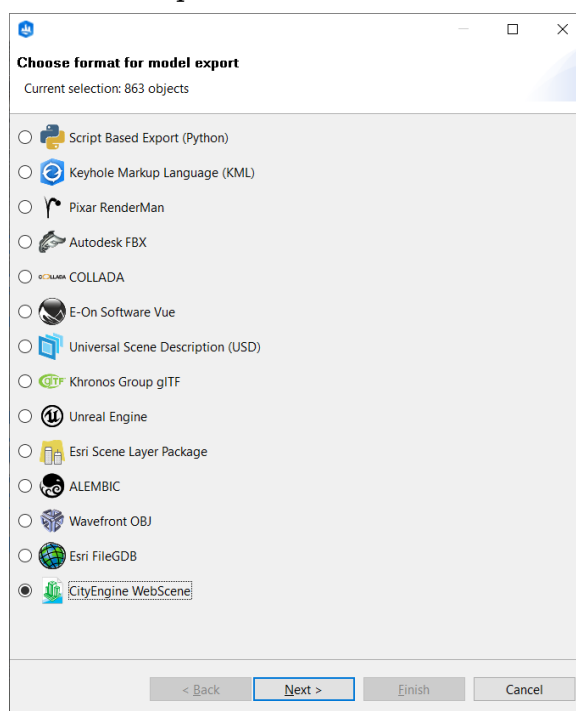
Choose format for model export
Current selection: 863 objects

Script Based Export (Python)
Keyhole Markup Language (KML)
Pixar RenderMan
Autodesk FBX
COLLADA COLLADA
E-On Software Vue
Universal Scene Description (USD)
glTF Khronos Group glTF
Unreal Engine
Esri Scene Layer Package
ALEMBIC
Wavefront OBJ
Esri FileGDB
CityEngine WebScene

< Back
Next >
Finish
Cancel